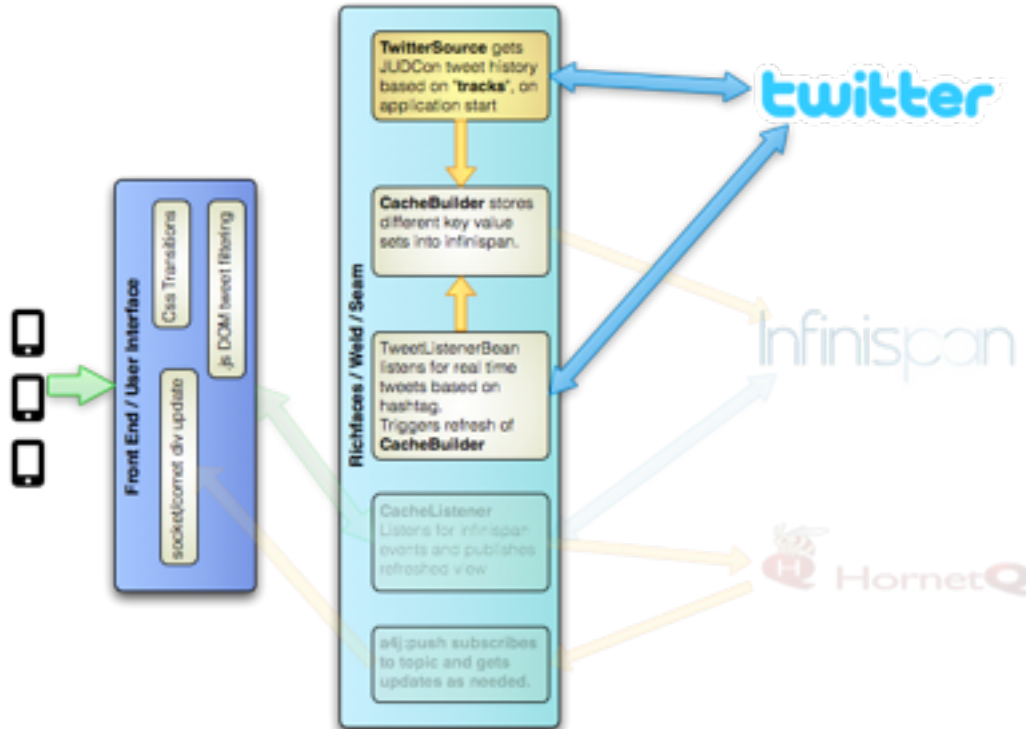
Front End / User Interface

Css Transitions

js DOM tweet filtering

socket/comet div update

Richfaces / Weld / Seam

**TwitterSource** gets JUDCon tweet history based on "**tracks**", on application start

**CacheBuilder** stores different key value sets into infinispan.

TweetListenerBean listens for real time tweets based on hashtag. Triggers refresh of **CacheBuilder**

CacheListener Listens for infinispan events and publishes refreshed view

a4j:push subscribes to topic and gets updates as needed.

twitter

Infinispan

HornetQ